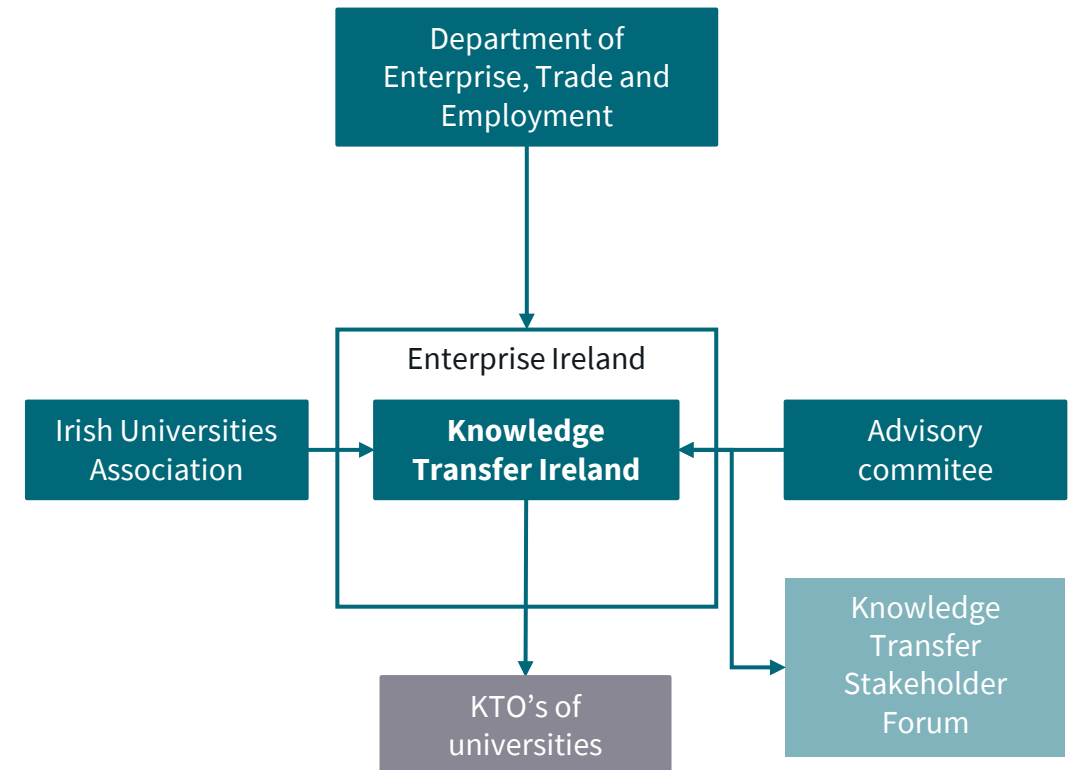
Department of Enterprise, Trade and Employment

Enterprise Ireland

Irish Universities Association

**Knowledge Transfer Ireland**

Advisory commitee

Knowledge Transfer Stakeholder Forum

KTO’s of universities